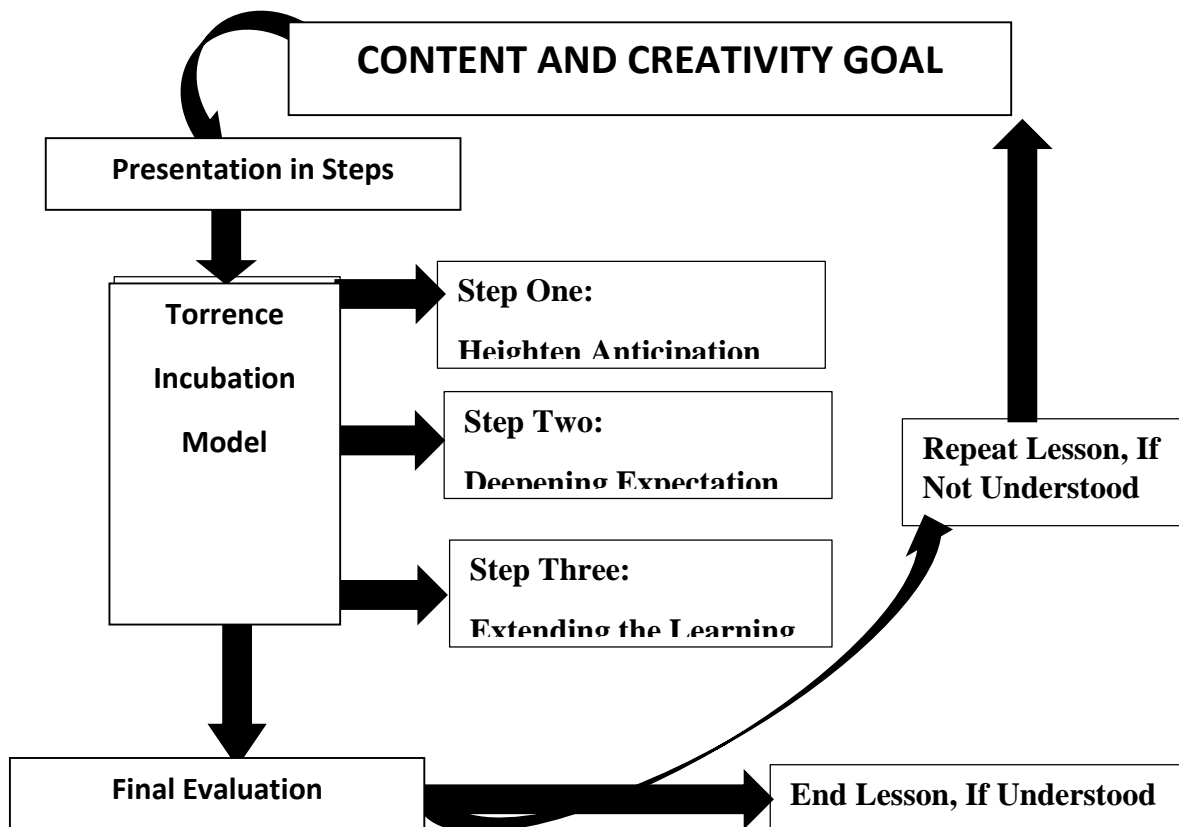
CONTENT AND CREATIVITY GOAL

Presentation in Steps

Torrence Incubation Model

Step One:
Heighten Anticipation

Step Two:
Deepening Expectation

Step Three:
Extending the Learning

Repeat Lesson, If Not Understood

Final Evaluation

End Lesson, If Understood